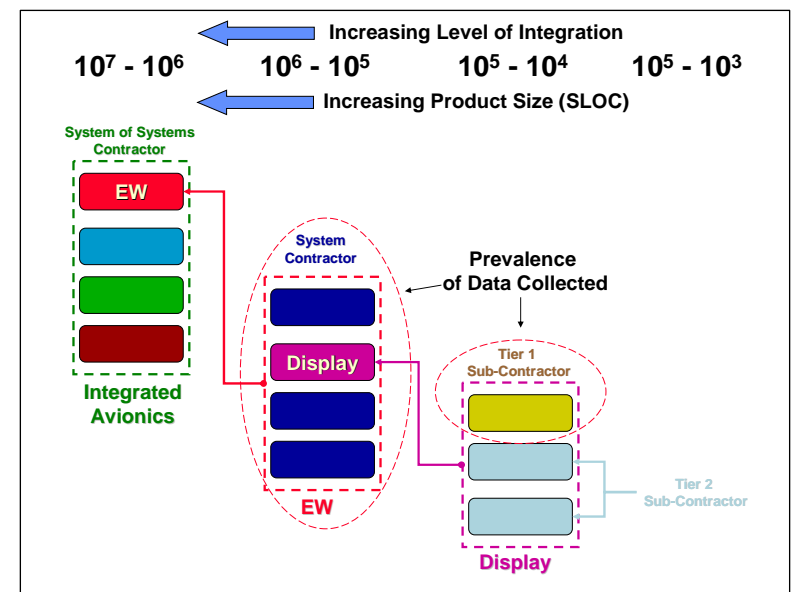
Increasing Level of Integration

$10^7$ - $10^6$ $10^6$ - $10^5$ $10^5$ - $10^4$ $10^5$ - $10^3$

Increasing Product Size (SLOC)

System of Systems Contractor

EW

Integrated Avionics

System Contractor

Display

EW

Prevalence of Data Collected

Tier 1 Sub-Contractor

Tier 2 Sub-Contractor

Display